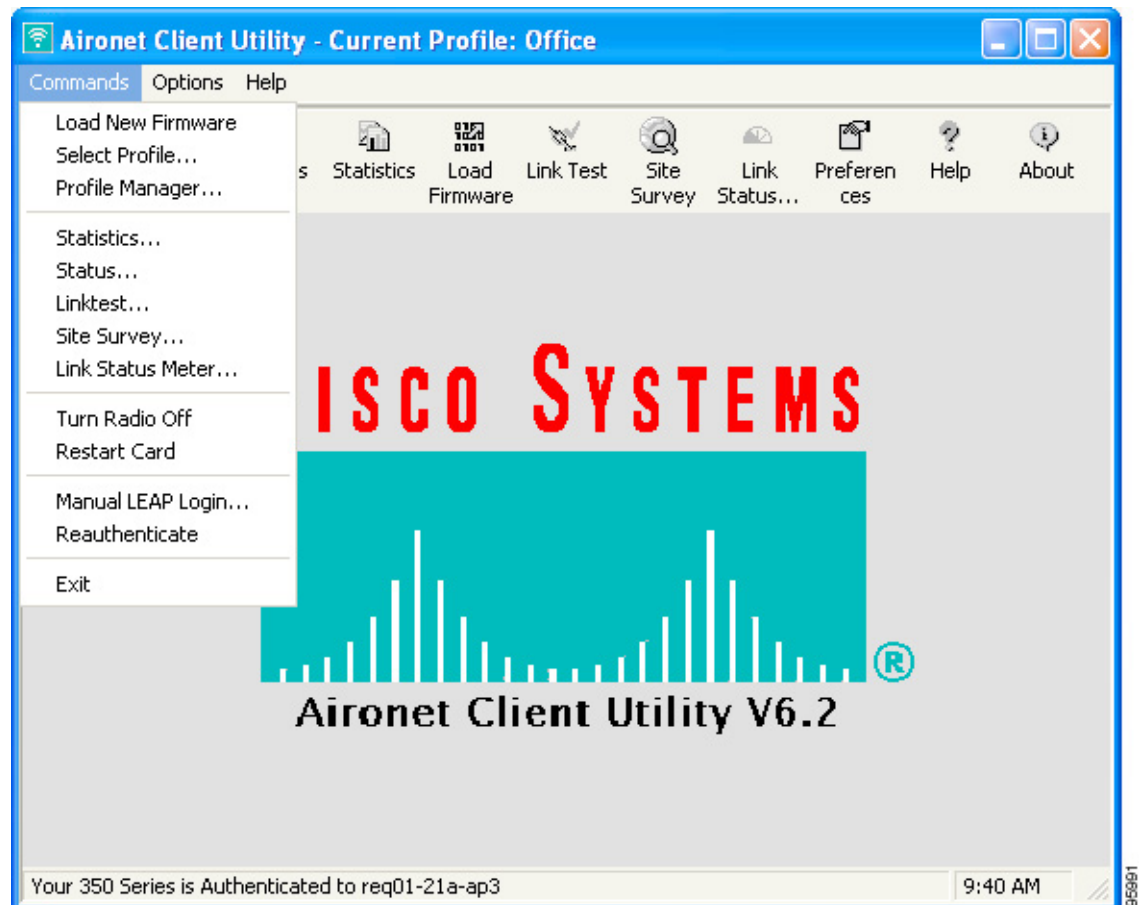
Aironet Client Utility - Current Profile: Office

Commands Options Help

Load New Firmware
Select Profile...
Profile Manager...

Statistics...
Status...
Linktest...
Site Survey...
Link Status Meter...

Turn Radio Off
Restart Card

Manual LEAP Login...
Reauthenticate

Exit

s Statistics Load Firmware Link Test Site Survey Link Status... Preferences Help About

ISCO SYSTEMS

®

Aironet Client Utility V6.2

Your 350 Series is Authenticated to req01-21a-ap3

9:40 AM

85891